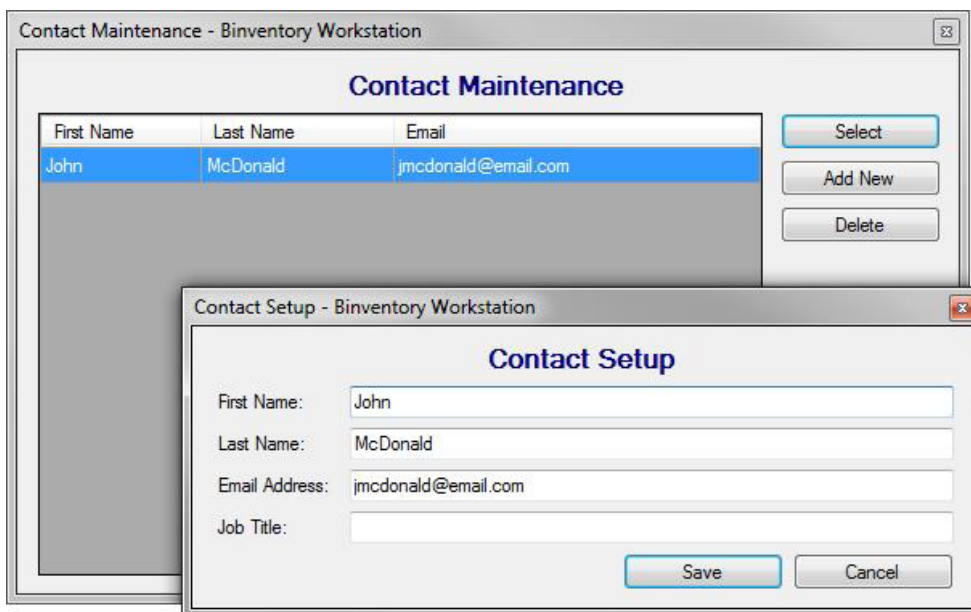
Contact Maintenance - Binventory Workstation

Contact Maintenance

| First Name | Last Name | Email |
|---|---|---|
| John | McDonald | jmcdonald@email.com |

Select

Add New

Delete

Contact Setup - Binventory Workstation

Contact Setup

First Name: John

Last Name: McDonald

Email Address: jmcdonald@email.com

Job Title:

Save

Cancel